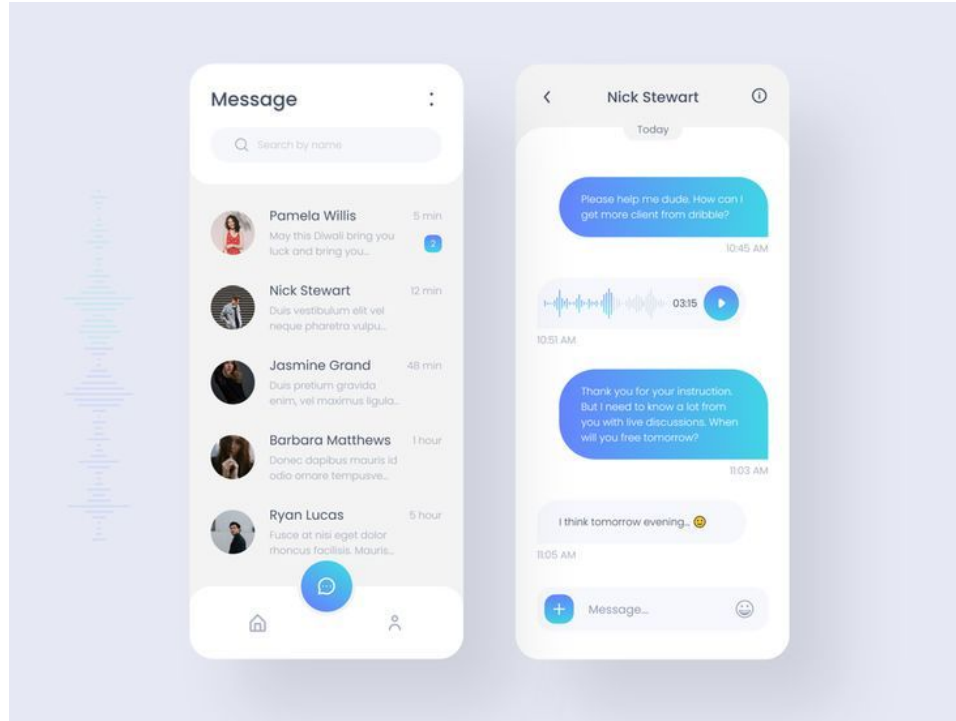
Message

Search by name

Pamela Willis
5 min
May this Diwali bring you luck and bring you...
2

Nick Stewart
12 min
Duis vestibulum elit vel neque pharetra vulpu...

Jasmine Grand
48 min
Duis pretium gravida enim, vel maximus ligula...

Barbara Matthews
1 hour
Donec dapibus mauris id odio ornare tempusve...

Ryan Lucas
5 hour
Fusce at nisi eget dolor rhoncus facilisis. Mauris...

Nick Stewart

Today

Please help me dude. How can I get more client from dribble?
10:45 AM

03:15
10:51 AM

Thank you for your instruction. But I need to know a lot from you with live discussions. When will you free tomorrow?
11:03 AM

I think tomorrow evening..
11:05 AM

Message...